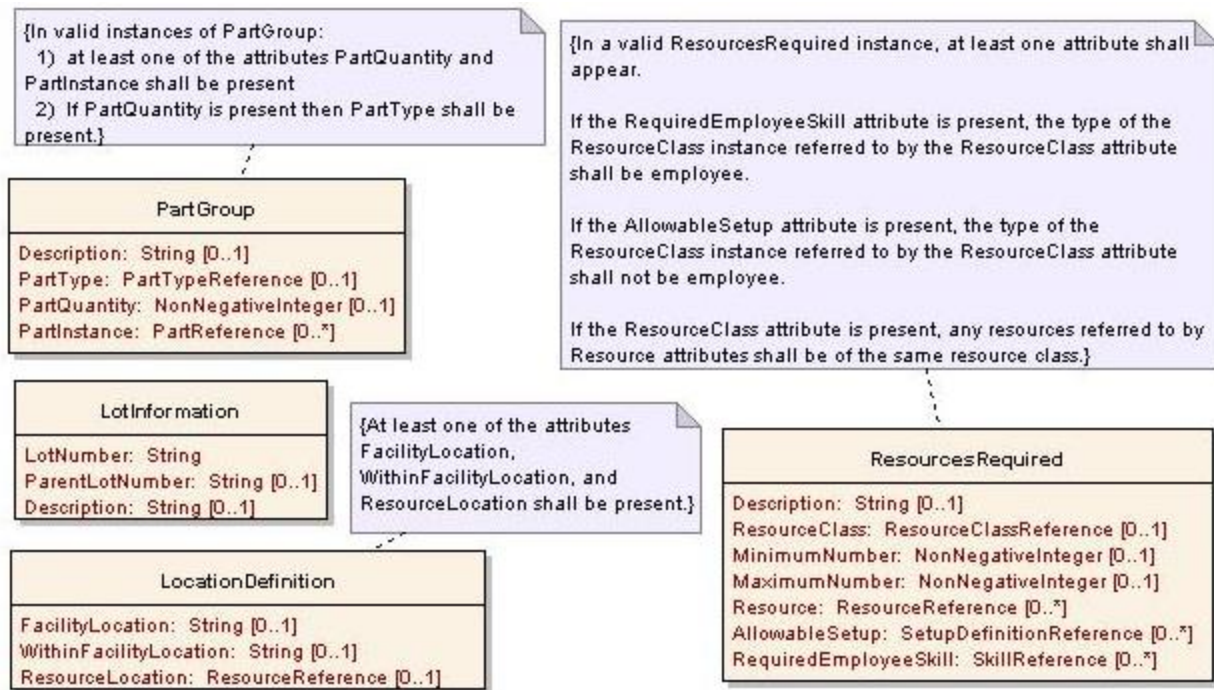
{In valid instances of PartGroup:
1) at least one of the attributes PartQuantity and PartInstance shall be present
2) If PartQuantity is present then PartType shall be present.}

PartGroup

Description: String [0..1]
PartType: PartTypeReference [0..1]
PartQuantity: NonNegativeInteger [0..1]
PartInstance: PartReference [0..*]

LotInformation

LotNumber: String
ParentLotNumber: String [0..1]
Description: String [0..1]

{At least one of the attributes FacilityLocation, WithinFacilityLocation, and ResourceLocation shall be present.}

LocationDefinition

FacilityLocation: String [0..1]
WithinFacilityLocation: String [0..1]
ResourceLocation: ResourceReference [0..1]

{In a valid ResourcesRequired instance, at least one attribute shall appear.

If the RequiredEmployeeSkill attribute is present, the type of the ResourceClass instance referred to by the ResourceClass attribute shall be employee.

If the AllowableSetup attribute is present, the type of the ResourceClass instance referred to by the ResourceClass attribute shall not be employee.

If the ResourceClass attribute is present, any resources referred to by Resource attributes shall be of the same resource class.}

ResourcesRequired

Description: String [0..1]
ResourceClass: ResourceClassReference [0..1]
MinimumNumber: NonNegativeInteger [0..1]
MaximumNumber: NonNegativeInteger [0..1]
Resource: ResourceReference [0..*]
AllowableSetup: SetupDefinitionReference [0..*]
RequiredEmployeeSkill: SkillReference [0..*]